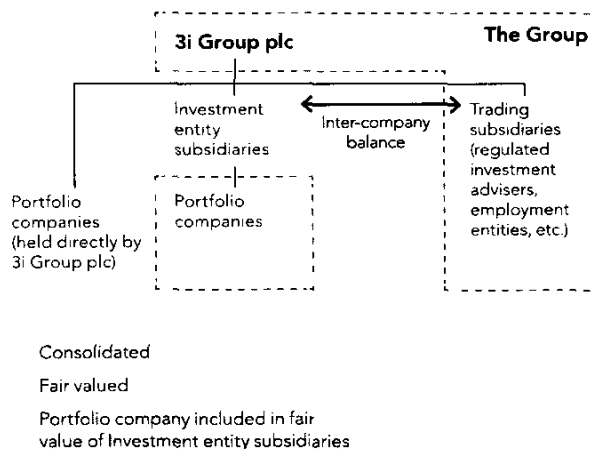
3i Group plc

The Group

Investment entity subsidiaries

Inter-company balance

Trading subsidiaries (regulated investment advisers, employment entities, etc.)

Portfolio companies (held directly by 3i Group plc)

Portfolio companies

Consolidated

Fair valued

Portfolio company included in fair value of Investment entity subsidiaries